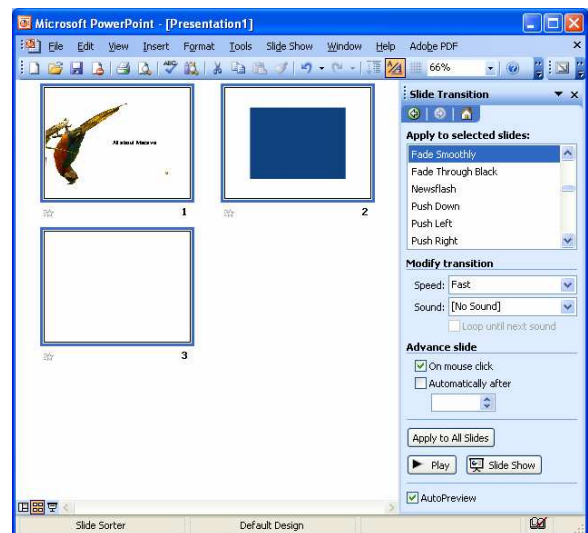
Microsoft PowerPoint - [Presentation1]

File Edit View Insert Format Tools Slide Show Window Help Adobe PDF

66%

All about Macaws

1

2

3

Slide Transition

Apply to selected slides:

Fade Smoothly
Fade Through Black
Newsflash
Push Down
Push Left
Push Right

Modify transition

Speed: Fast

Sound: [No Sound]

Loop until next sound

Advance slide

On mouse click

Automatically after

Apply to All Slides

Play

Slide Show

AutoPreview

Slide Sorter

Default Design